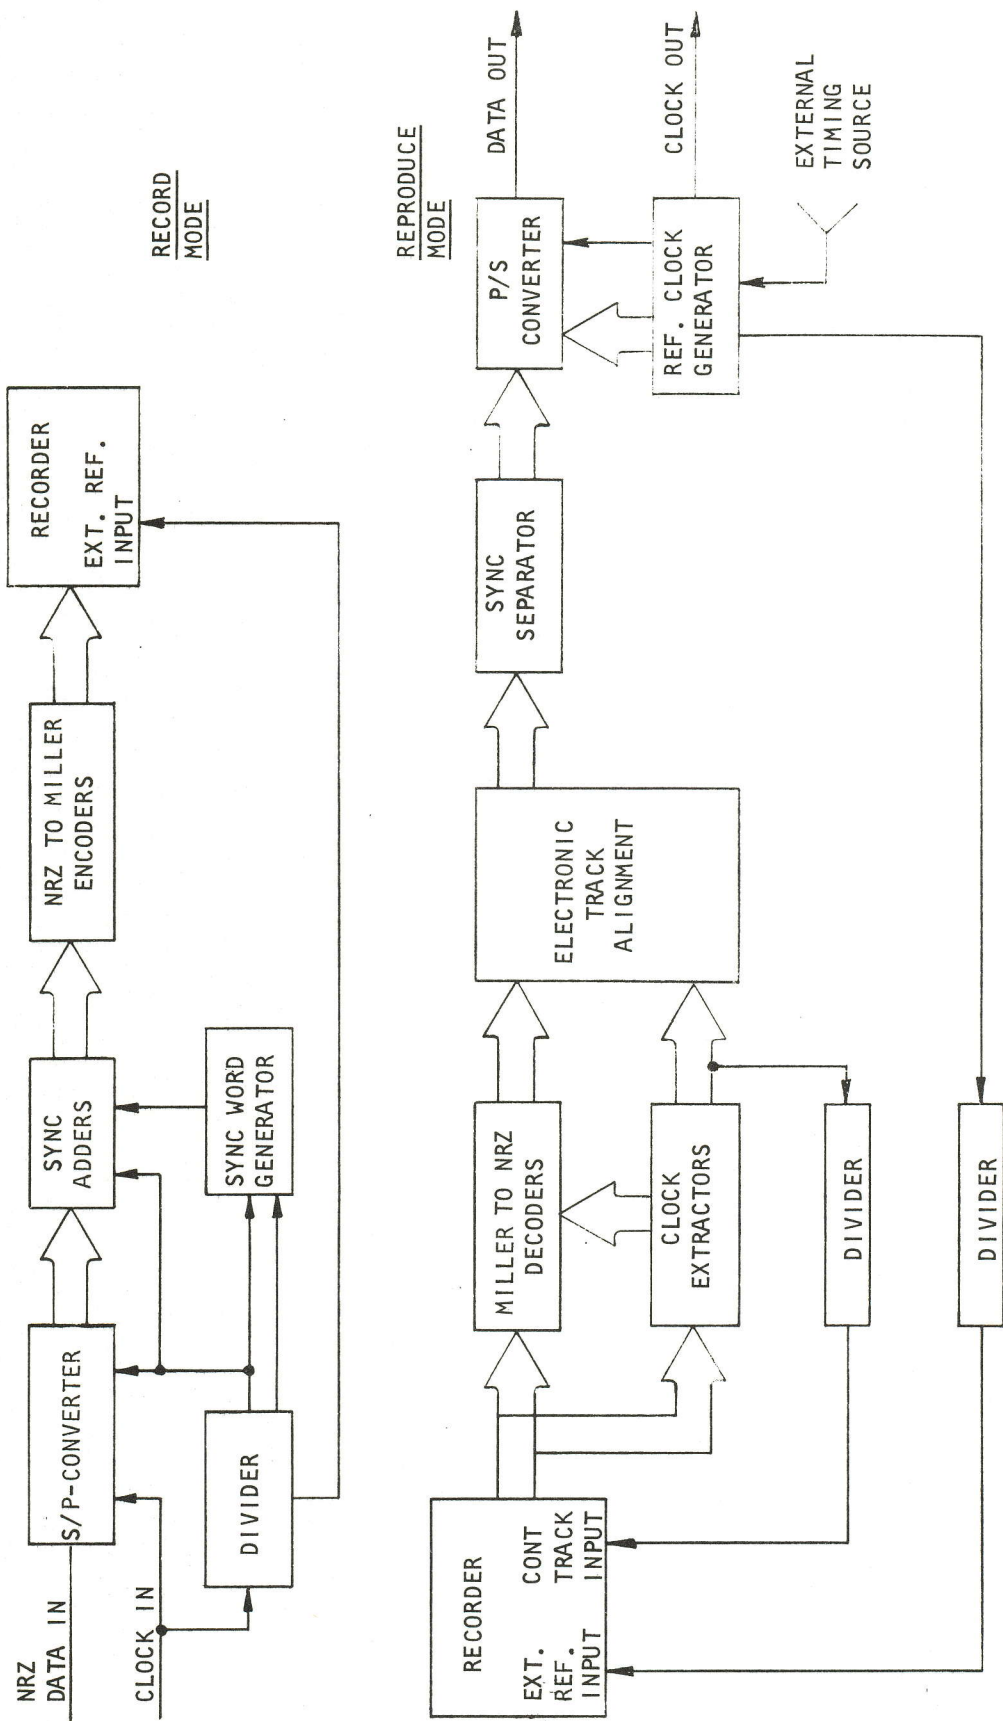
RECORD MODE

NRZ DATA IN

CLOCK IN

S/P-CONVERTER

DIVIDER

SYNC ADDERS

SYNC WORD GENERATOR

NRZ TO MILLER ENCODERS

RECORDER EXT. REF. INPUT

REPRODUCE MODE

DATA OUT

CLOCK OUT

EXTERNAL TIMING SOURCE

P/S CONVERTER

REF. CLOCK GENERATOR

SYNC SEPARATOR

ELECTRONIC TRACK ALIGNMENT

MILLER TO NRZ DECODERS

CLOCK EXTRACTORS

DIVIDER

DIVIDER

RECORDER

EXT. REF. INPUT

CONT TRACK INPUT